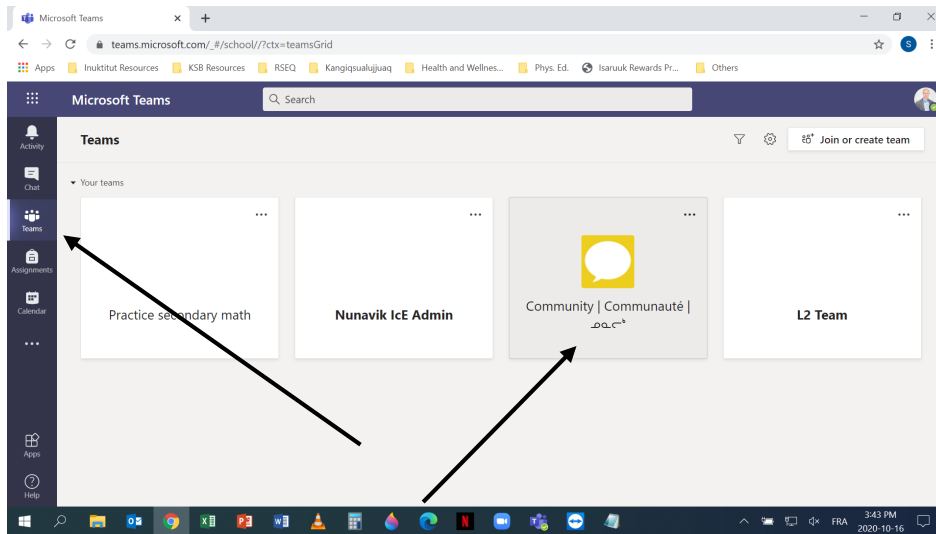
Microsoft Teams ×

teams.microsoft.com/_#/school//?ctx=teamsGrid

Apps Inuktitut Resources KSB Resources RSEQ Kangiqsualujjuaq Health and Wellnes... Phys. Ed. Isaruuk Rewards Pr... Others

Microsoft Teams

Search

Activity

Chat

Teams

Assignments

Calendar

...

Apps

Help

Teams

Join or create team

Your teams

Practice secondary math

Nunavik IcE Admin

Community | Communauté | ᓄᓇᓕᒃ

L2 Team

3:43 PM
2020-10-16

FRA